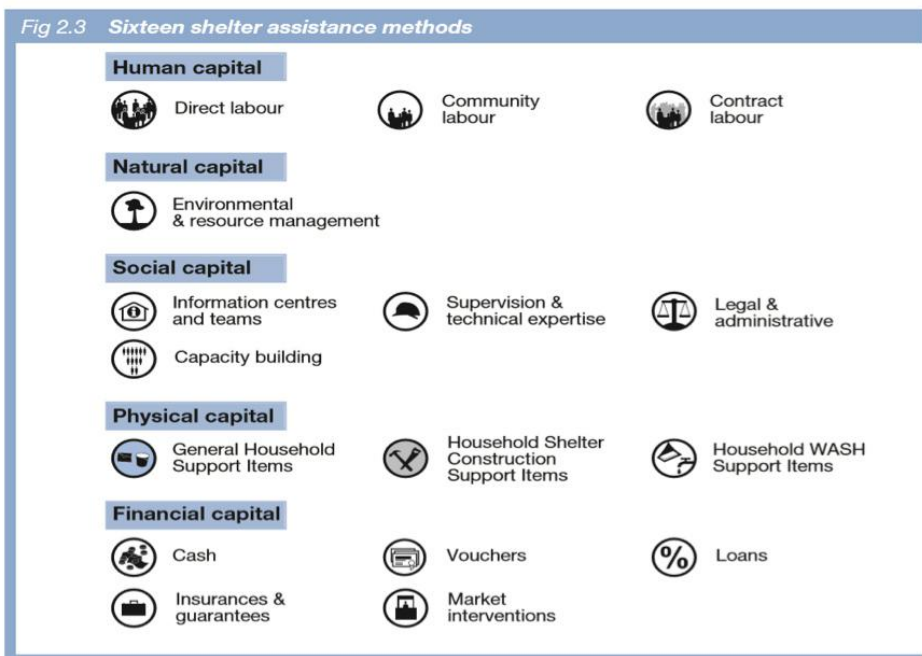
Fig 2.3 Sixteen shelter assistance methods

Human capital

Direct labour

Community labour

Contract labour

Natural capital

Environmental & resource management

Social capital

Information centres and teams

Supervision & technical expertise

Legal & administrative

Capacity building

Physical capital

General Household Support Items

Household Shelter Construction Support Items

Household WASH Support Items

Financial capital

Cash

Vouchers

Loans

Insurances & guarantees

Market interventions